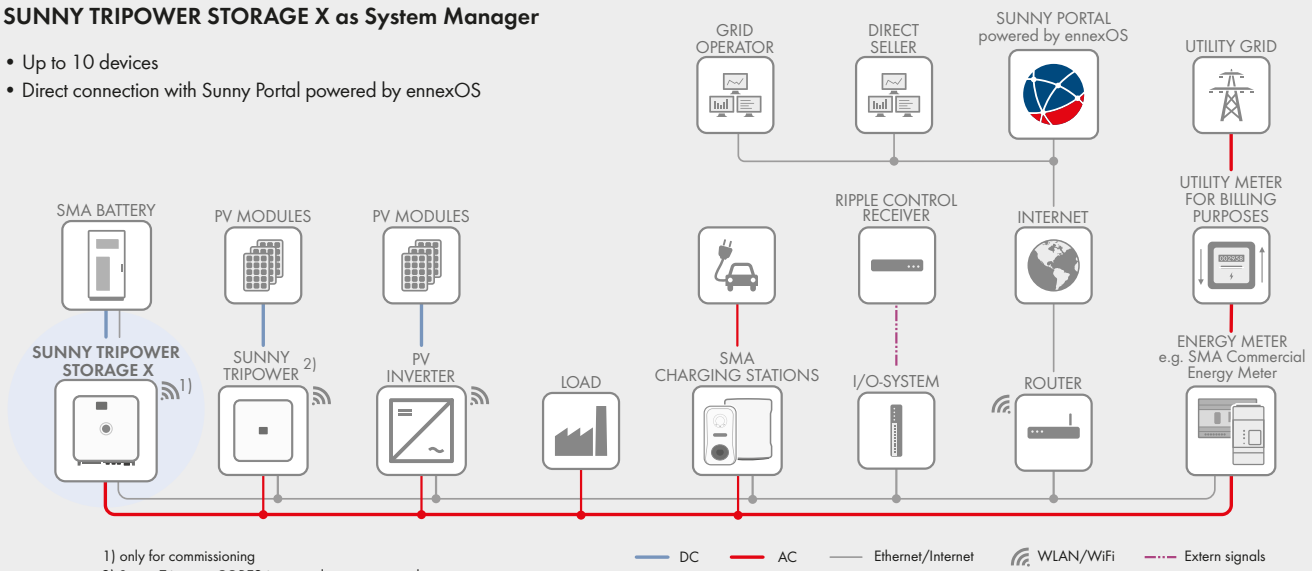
SUNNY TRIPOWER STORAGE X as System Manager

• Up to 10 devices
• Direct connection with Sunny Portal powered by ennexOS

GRID OPERATOR

DIRECT SELLER

SUNNY PORTAL powered by ennexOS

UTILITY GRID

SMA BATTERY

PV MODULES

PV MODULES

RIPPLE CONTROL RECEIVER

INTERNET

UTILITY METER FOR BILLING PURPOSES

002958

SUNNY TRIPOWER STORAGE X 1)

SUNNY TRIPOWER 2)

PV INVERTER

LOAD

SMA CHARGING STATIONS

I/O-SYSTEM

ROUTER

ENERGY METER e.g. SMA Commercial Energy Meter

1) only for commissioning
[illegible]

DC AC Ethernet/Internet WLAN/WiFi Extern signals